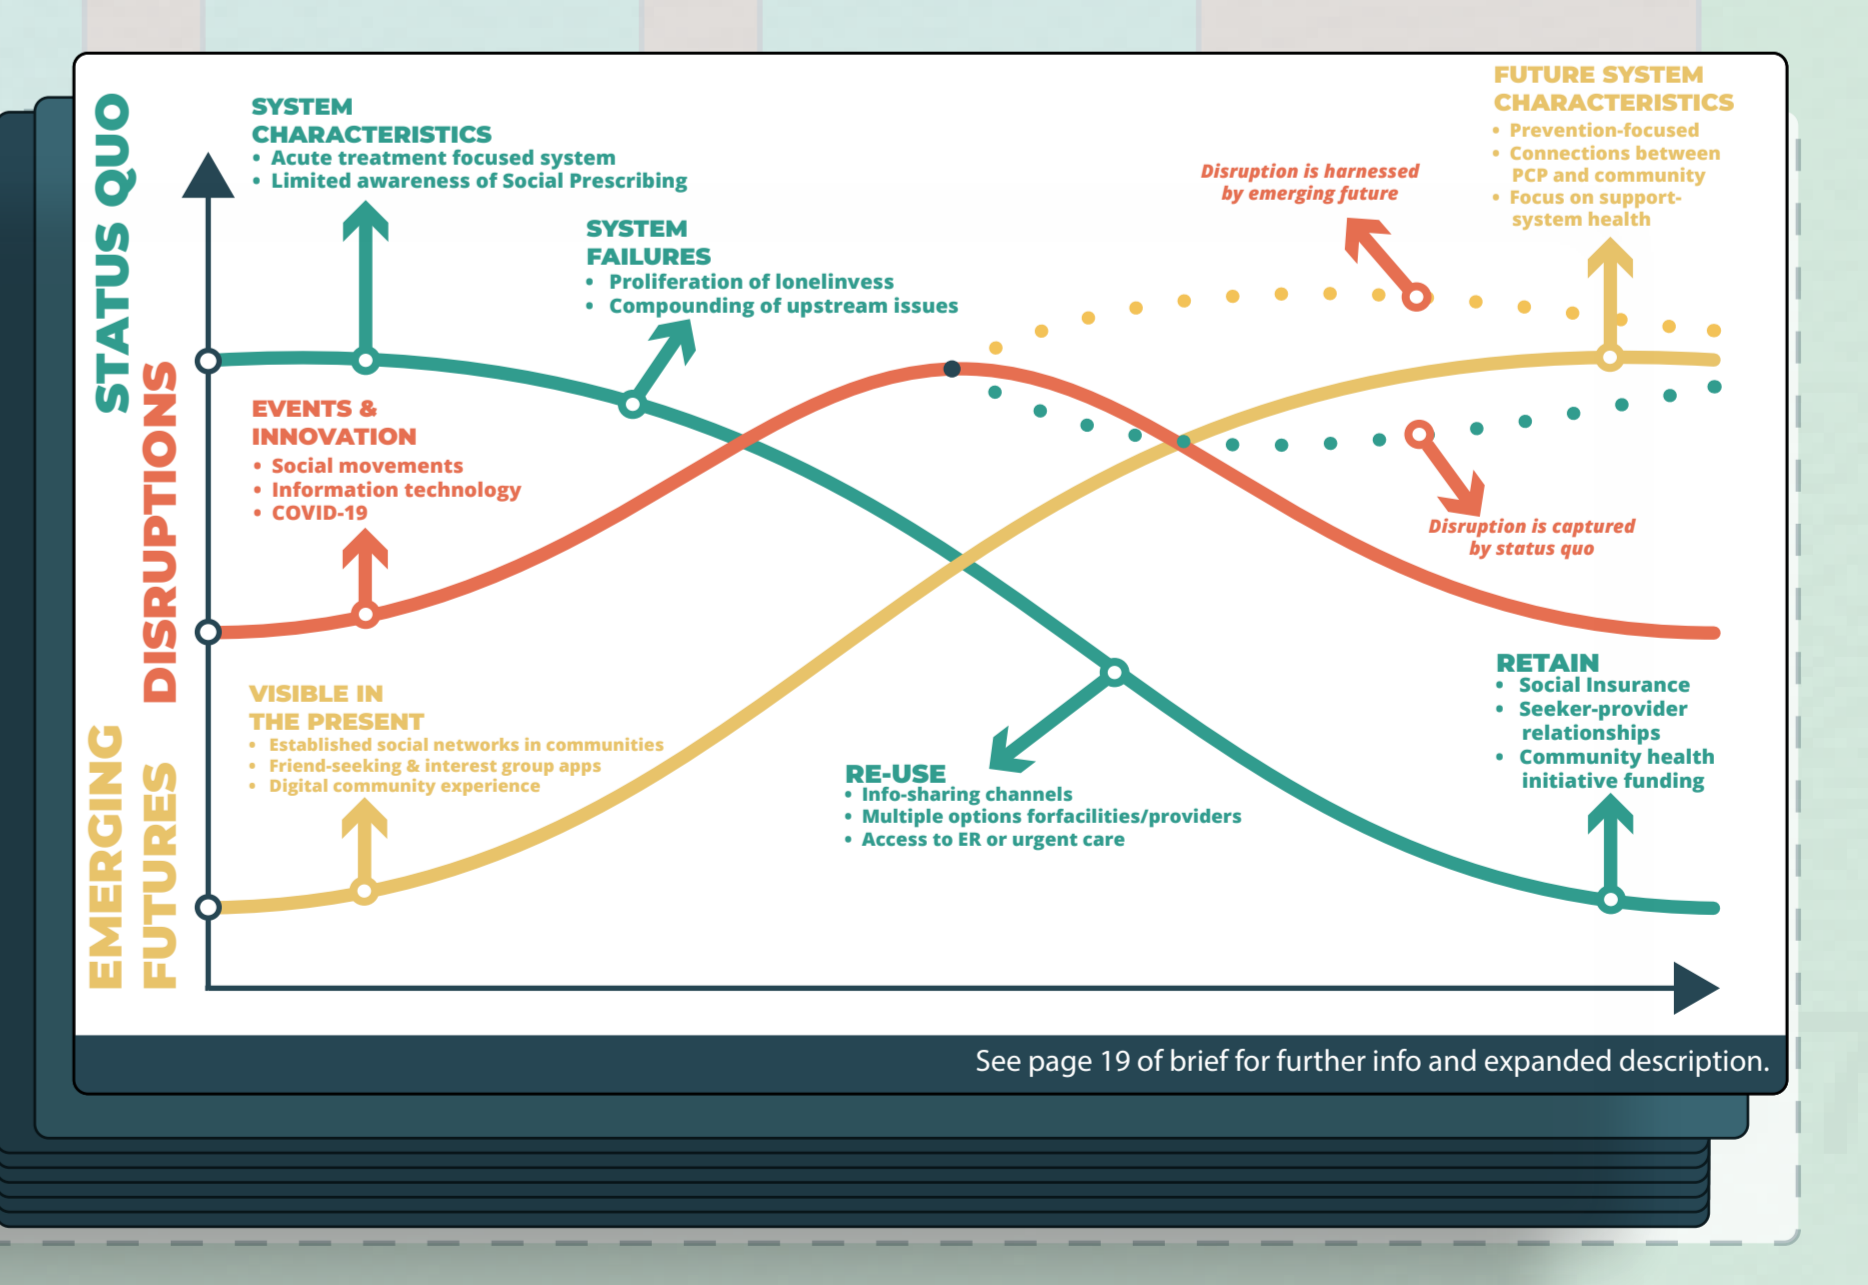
STATUS QUO

DISRUPTIONS

EMERGING FUTURES

SYSTEM CHARACTERISTICS
• Acute treatment focused system
• Limited awareness of Social Prescribing

SYSTEM FAILURES
• Proliferation of lonelinvess
• Compounding of upstream issues

Disruption is harnessed by emerging future

FUTURE SYSTEM CHARACTERISTICS
• Prevention-focused
• Connections between PCP and community
• Focus on support-system health

EVENTS & INNOVATION
• Social movements
• Information technology
• COVID-19

Disruption is captured by status quo

VISIBLE IN THE PRESENT
• Established social networks in communities
• Friend-seeking & interest group apps
• Digital community experience

RE-USE
• Info-sharing channels
• Multiple options forfacilities/providers
• Access to ER or urgent care

RETAIN
• Social Insurance
• Seeker-provider relationships
• Community health initiative funding

See page 19 of brief for further info and expanded description.